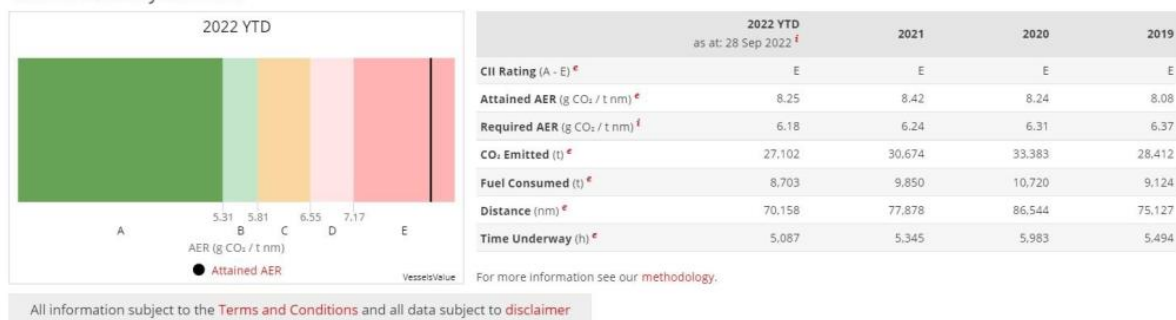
2022 YTD

5.31 5.81 6.55 7.17

A B C D E

AER (g $CO_2$ / t nm)

Attained AER

VesselsValue

| | 2022 YTD as at: 28 Sep 2022 ⁱ | 2021 | 2020 | 2019 |
|---|---|---|---|---|
| CII Rating (A - E) ᵉ | E | E | E | E |
| Attained AER (g $CO_2$ / t nm) ᵉ | 8.25 | 8.42 | 8.24 | 8.08 |
| Required AER (g $CO_2$ / t nm) ⁱ | 6.18 | 6.24 | 6.31 | 6.37 |
| $CO_2$ Emitted (t) ᵉ | 27,102 | 30,674 | 33,383 | 28,412 |
| Fuel Consumed (t) ᵉ | 8,703 | 9,850 | 10,720 | 9,124 |
| Distance (nm) ᵉ | 70,158 | 77,878 | 86,544 | 75,127 |
| Time Underway (h) ᵉ | 5,087 | 5,345 | 5,983 | 5,494 |

For more information see our methodology.

All information subject to the Terms and Conditions and all data subject to disclaimer